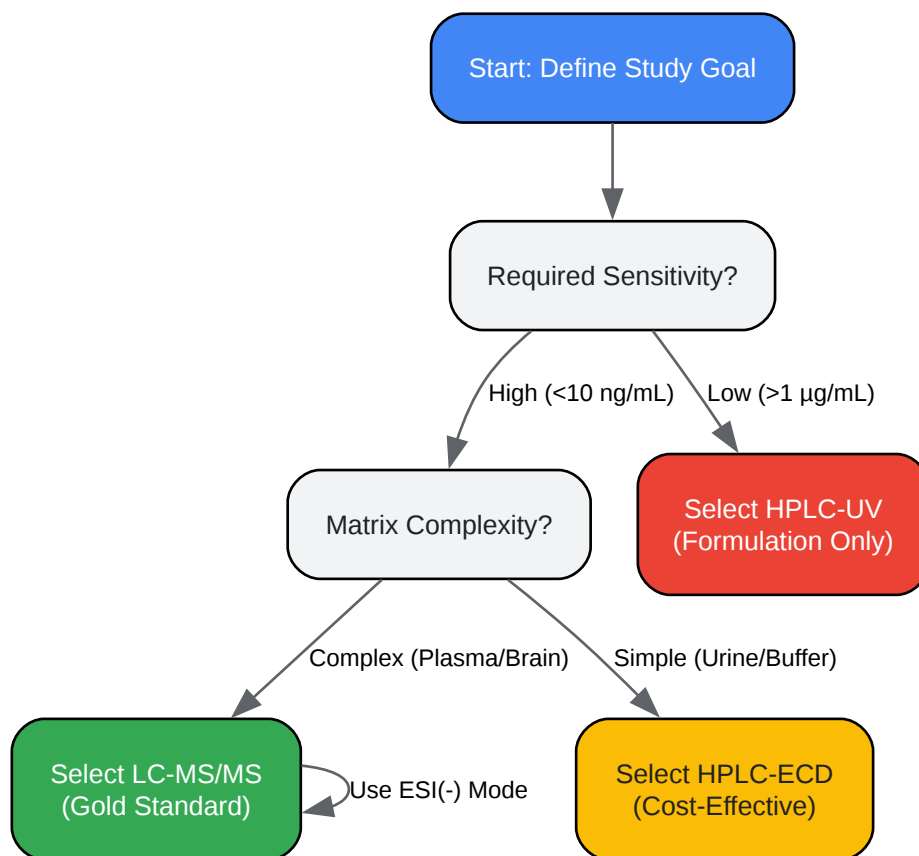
Start: Define Study Goal

Required Sensitivity?

High (<10 ng/mL)

Low (>1 µg/mL)

Matrix Complexity?

Select HPLC-UV (Formulation Only)

Complex (Plasma/Brain)

Simple (Urine/Buffer)

Select LC-MS/MS (Gold Standard)

Use ESI(-) Mode

Select HPLC-ECD (Cost-Effective)